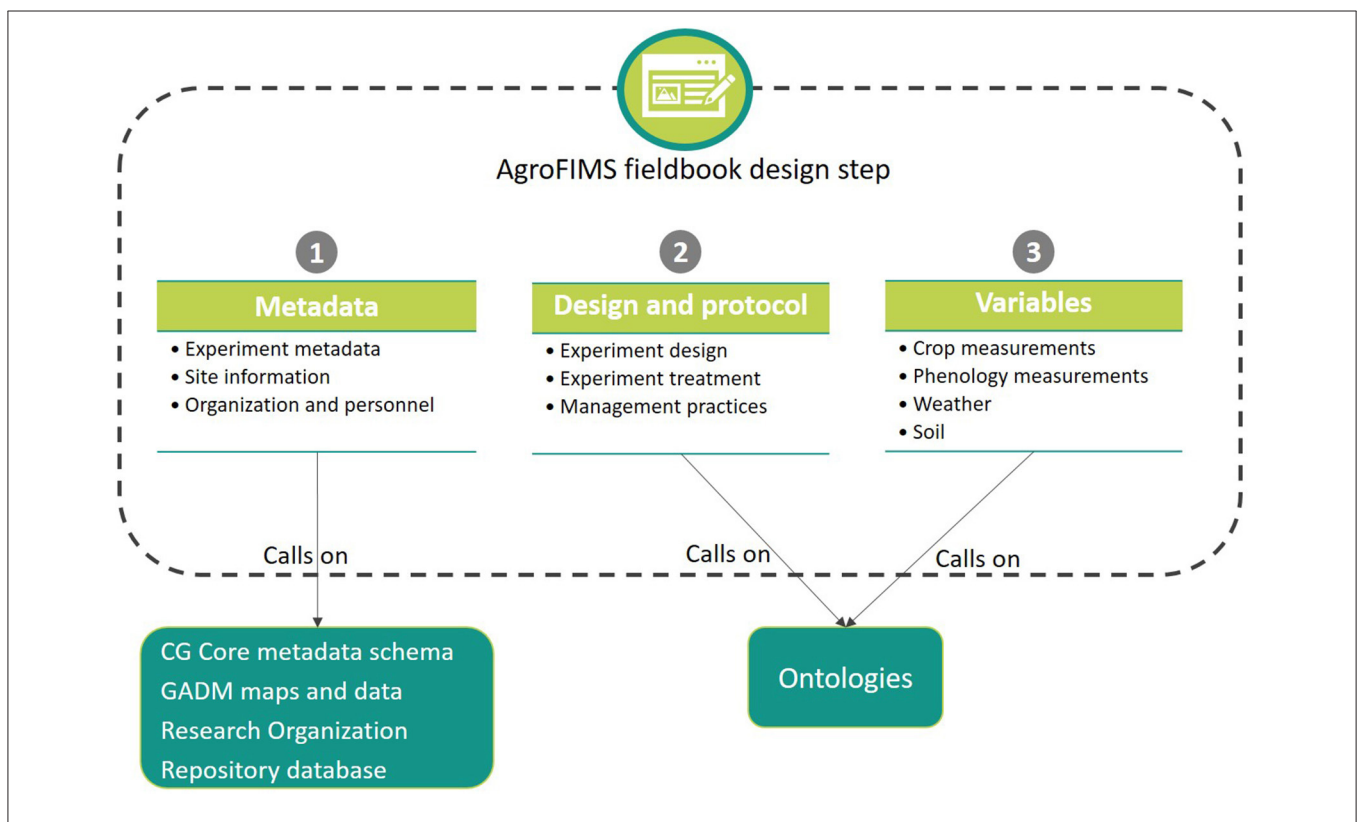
AgroFIMS fieldbook design step

1
Metadata
• Experiment metadata
• Site information
• Organization and personnel

2
Design and protocol
• Experiment design
• Experiment treatment
• Management practices

3
Variables
• Crop measurements
• Phenology measurements
• Weather
• Soil

Calls on
Calls on
Calls on

CG Core metadata schema
GADM maps and data
Research Organization
Repository database

Ontologies